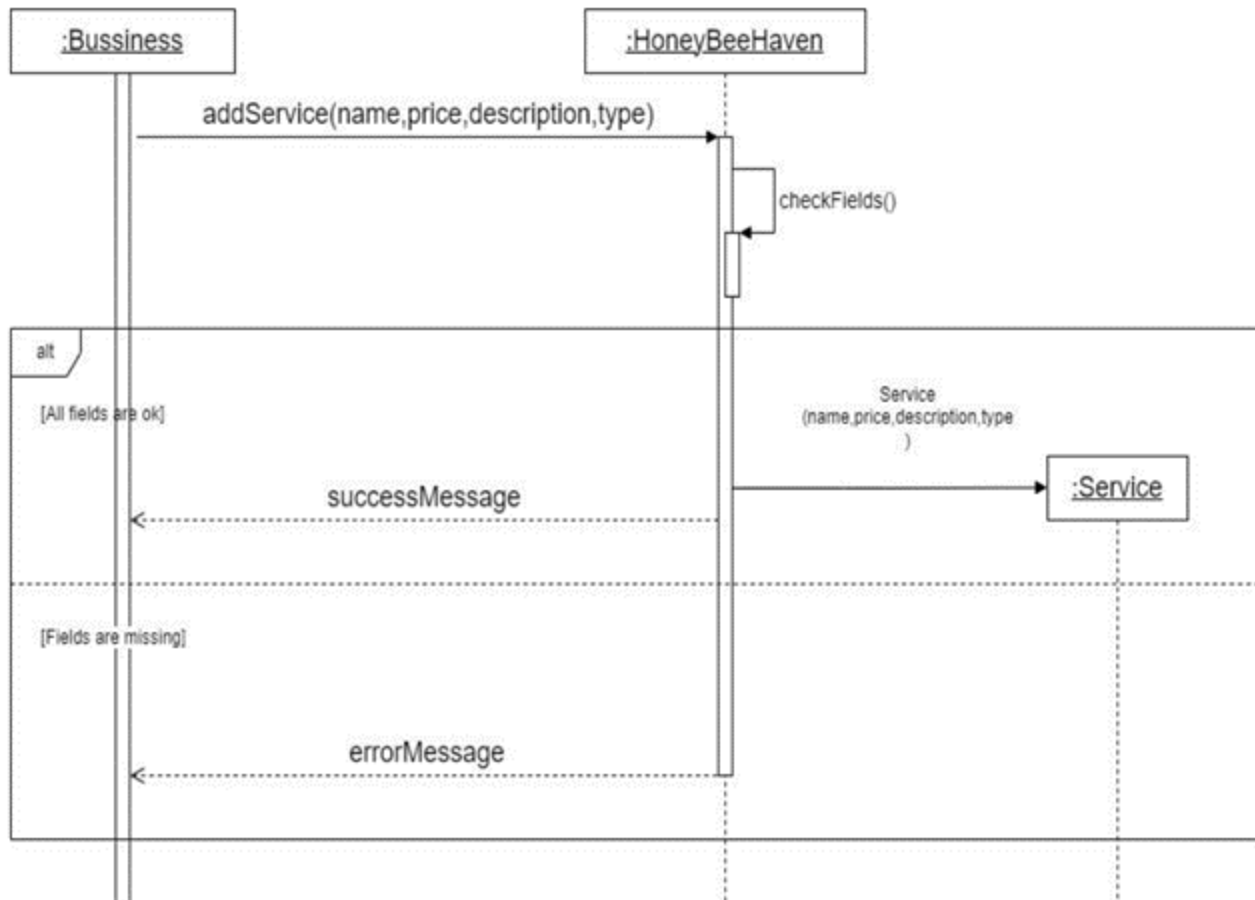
:Bussiness

:HoneyBeeHaven

addService(name,price,description,type)

checkFields()

alt

[All fields are ok]

Service (name,price,description,type )

:Service

successMessage

[Fields are missing]

errorMessage